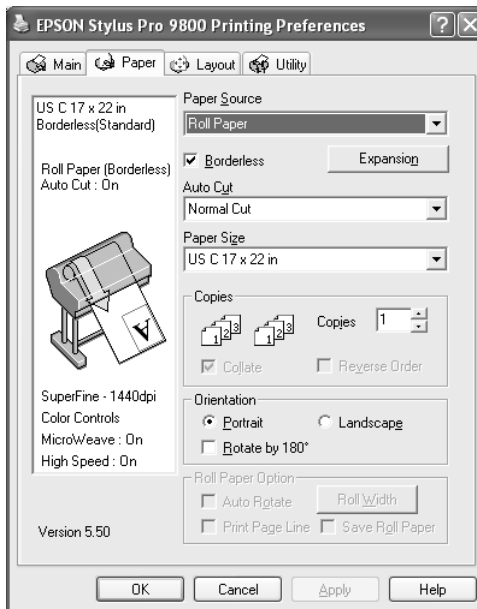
EPSON Stylus Pro 9800 Printing Preferences

Main Paper Layout Utility

US C 17 x 22 in
Borderless(Standard)

Roll Paper (Borderless)
Auto Cut : On

A

SuperFine - 1440dpi
Color Controls
MicroWeave : On
High Speed : On

Version 5.50

Paper Source
Roll Paper

Borderless

Expansion

Auto Cut
Normal Cut

Paper Size
US C 17 x 22 in

Copies
1 2 3 1 2 3
Copies 1

Collate
Reverse Order

Orientation
Portrait
Landscape
Rotate by 180°

Roll Paper Option
Auto Rotate
Roll Width
Print Page Line
Save Roll Paper

OK Cancel Apply Help